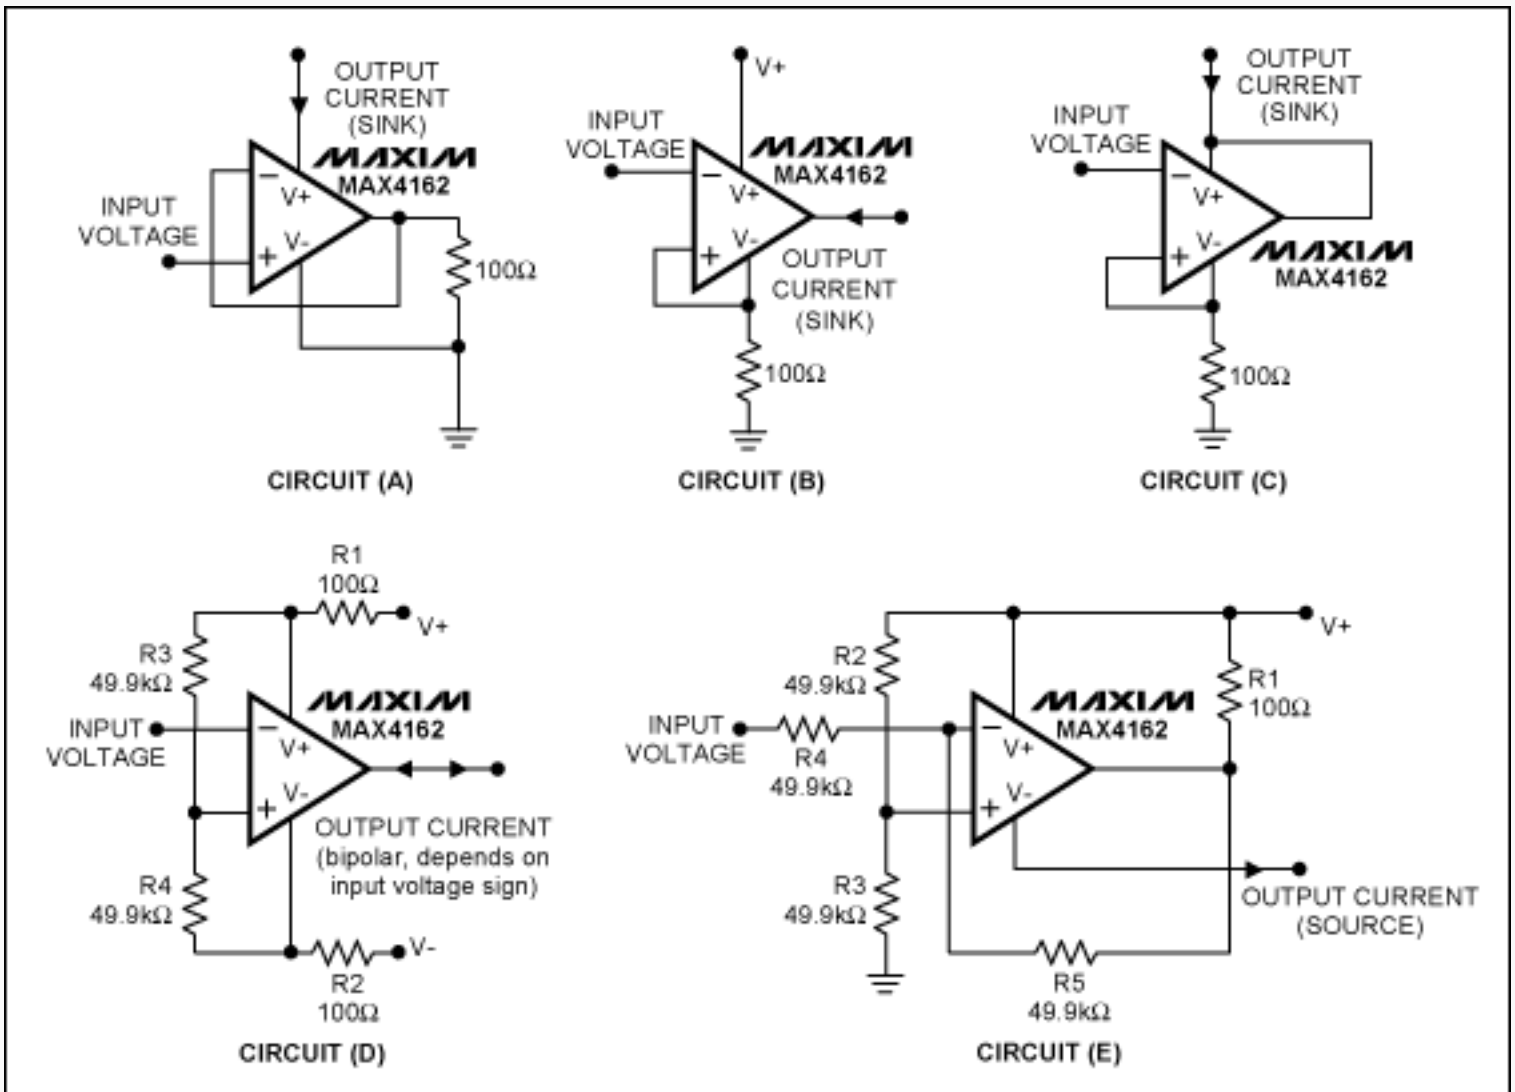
OUTPUT CURRENT (SINK)

MAXIM MAX4162

V+

V-

INPUT VOLTAGE

100Ω

CIRCUIT (A)

V+

INPUT VOLTAGE

MAXIM MAX4162

V+

V-

OUTPUT CURRENT (SINK)

100Ω

CIRCUIT (B)

OUTPUT CURRENT (SINK)

INPUT VOLTAGE

V+

V-

MAXIM MAX4162

100Ω

CIRCUIT (C)

R1 100Ω

V+

R3 49.9kΩ

INPUT VOLTAGE

MAXIM MAX4162

V+

V-

OUTPUT CURRENT (bipolar, depends on input voltage sign)

R4 49.9kΩ

V-

R2 100Ω

CIRCUIT (D)

V+

R2 49.9kΩ

R1 100Ω

INPUT VOLTAGE

R4 49.9kΩ

MAXIM MAX4162

V+

V-

R3 49.9kΩ

OUTPUT CURRENT (SOURCE)

R5 49.9kΩ

CIRCUIT (E)